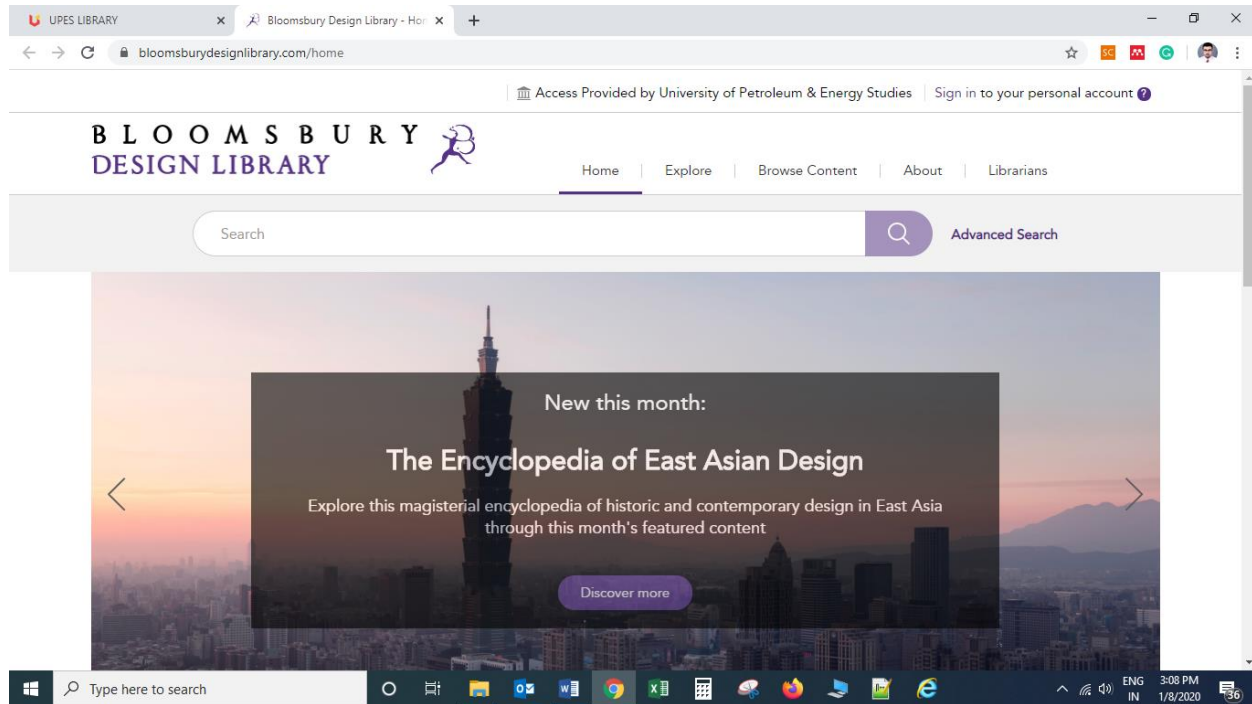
UPES LIBRARY ×
Bloomsbury Design Library - Hor ×
+

bloomsburydesignlibrary.com/home

Access Provided by University of Petroleum & Energy Studies | Sign in to your personal account ?

BLOOMSBURY
DESIGN LIBRARY

Home | Explore | Browse Content | About | Librarians

Search

Advanced Search

New this month:

The Encyclopedia of East Asian Design

Explore this magisterial encyclopedia of historic and contemporary design in East Asia through this month's featured content

Discover more

Type here to search

ENG IN 3:08 PM 1/8/2020 36